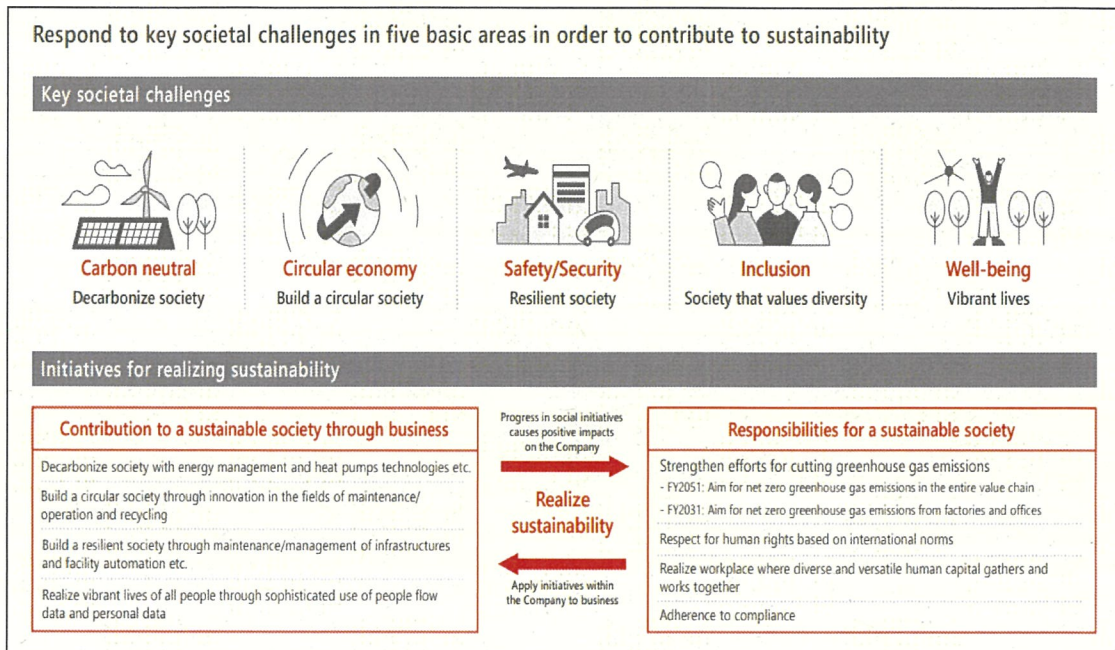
Respond to key societal challenges in five basic areas in order to contribute to sustainability

Key societal challenges

Carbon neutral
Decarbonize society

Circular economy
Build a circular society

Safety/Security
Resilient society

Inclusion
Society that values diversity

Well-being
Vibrant lives

Initiatives for realizing sustainability

Contribution to a sustainable society through business

Decarbonize society with energy management and heat pumps technologies etc.

Build a circular society through innovation in the fields of maintenance/operation and recycling

Build a resilient society through maintenance/management of infrastructures and facility automation etc.

Realize vibrant lives of all people through sophisticated use of people flow data and personal data

Progress in social initiatives causes positive impacts on the Company

Realize sustainability

Apply initiatives within the Company to business

Responsibilities for a sustainable society

Strengthen efforts for cutting greenhouse gas emissions
- FY2051: Aim for net zero greenhouse gas emissions in the entire value chain
- FY2031: Aim for net zero greenhouse gas emissions from factories and offices

Respect for human rights based on international norms

Realize workplace where diverse and versatile human capital gathers and works together

Adherence to compliance